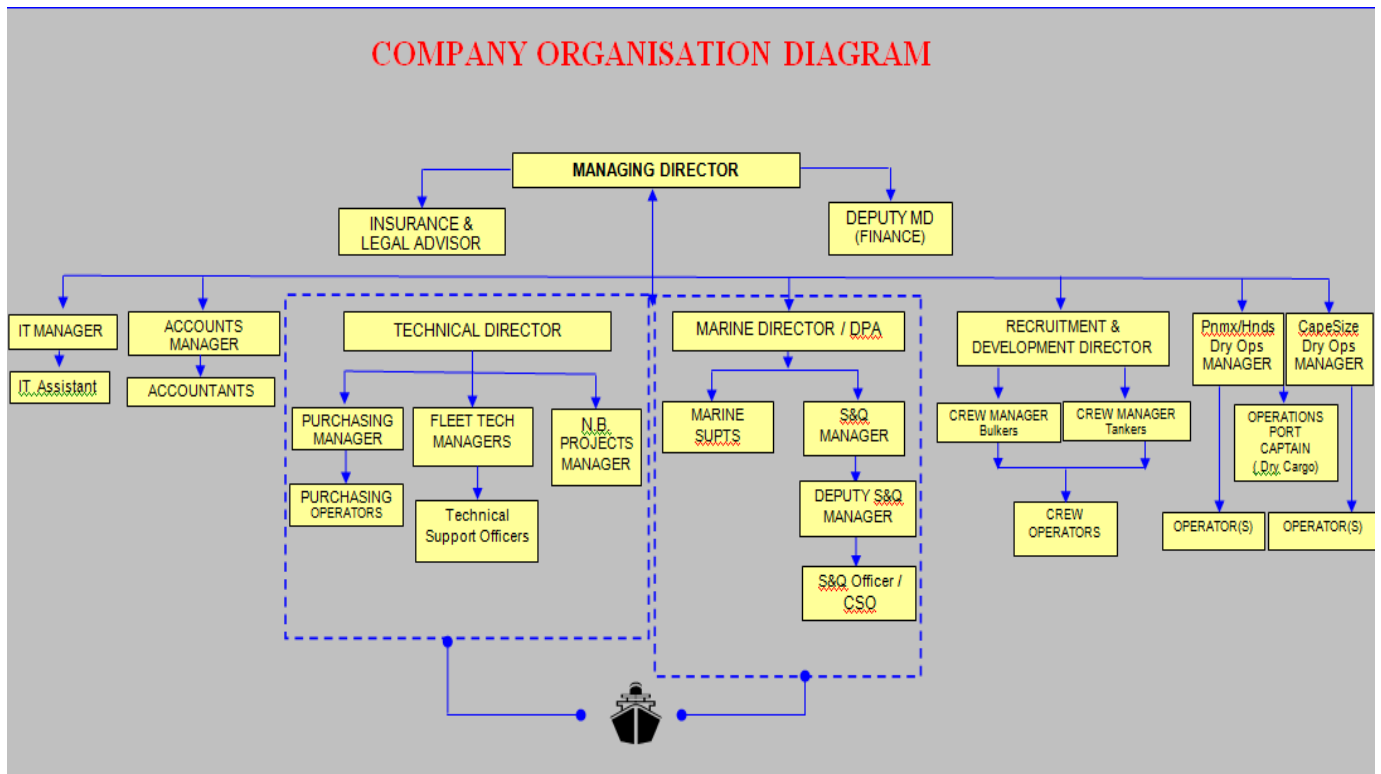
COMPANY ORGANISATION DIAGRAM

MANAGING DIRECTOR

INSURANCE & LEGAL ADVISOR

DEPUTY MD (FINANCE)

IT MANAGER

IT Assistant

ACCOUNTS MANAGER

ACCOUNTANTS

TECHNICAL DIRECTOR

PURCHASING MANAGER

PURCHASING OPERATORS

FLEET TECH MANAGERS

Technical Support Officers

N.B. PROJECTS MANAGER

MARINE DIRECTOR / DPA

MARINE SUPTS

S&Q MANAGER

DEPUTY S&Q MANAGER

S&Q Officer / CSO

RECRUITMENT & DEVELOPMENT DIRECTOR

CREW MANAGER Bulkers

CREW MANAGER Tankers

CREW OPERATORS

Pnmx/Hnds Dry Ops MANAGER

CapeSize Dry Ops MANAGER

OPERATIONS PORT CAPTAIN (Dry Cargo)

OPERATOR(S)

OPERATOR(S)